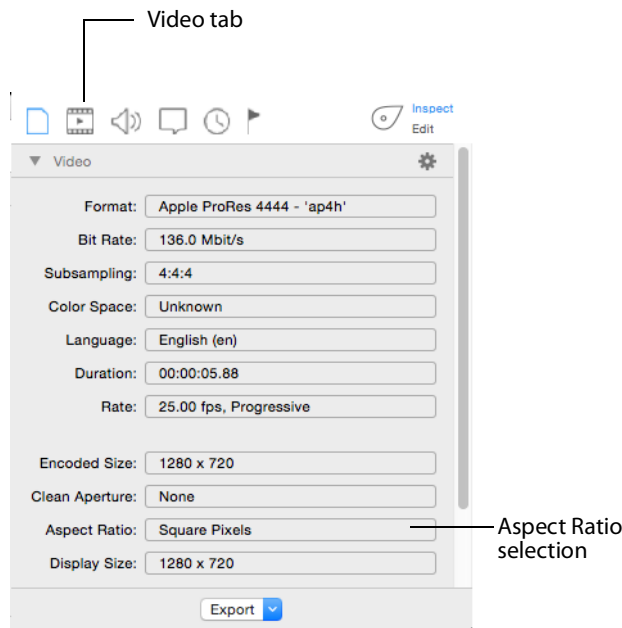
Video tab

Inspect
Edit

Video

Format: Apple ProRes 4444 - 'ap4h'
Bit Rate: 136.0 Mbit/s
Subsampling: 4:4:4
Color Space: Unknown
Language: English (en)
Duration: 00:00:05.88
Rate: 25.00 fps, Progressive

Encoded Size: 1280 x 720
Clean Aperture: None
Aspect Ratio: Square Pixels
Display Size: 1280 x 720

Aspect Ratio selection

Export